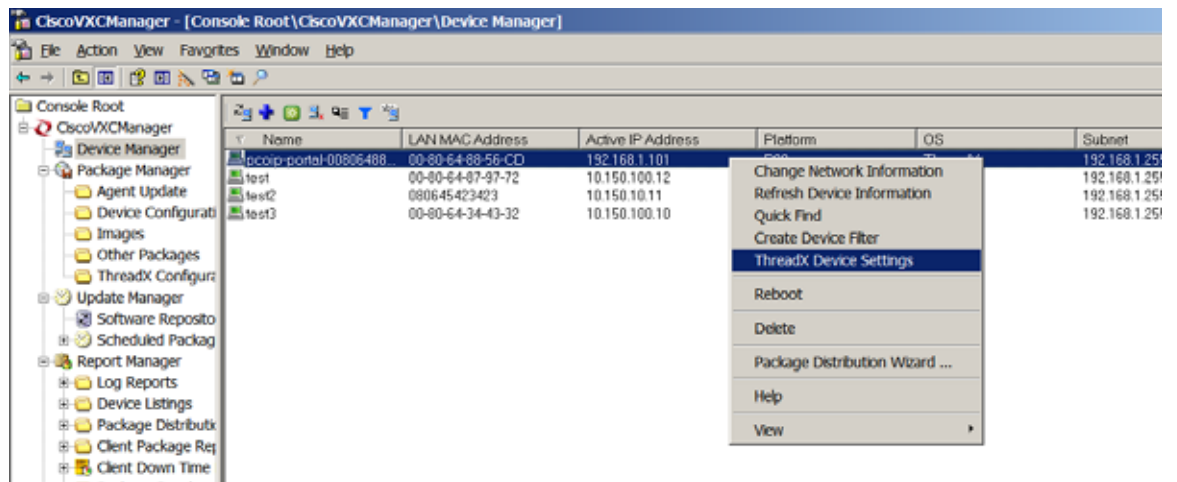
CiscoVXCManager - [Console Root\CiscoVXCManager\Device Manager]

File Action View Favorites Window Help

Console Root
CiscoVXCManager
Device Manager
Package Manager
Agent Update
Device Configurati
Images
Other Packages
ThreadX Configura
Update Manager
Software Reposito
Scheduled Packag
Report Manager
Log Reports
Device Listings
Package Distributi
Client Package Rep
Client Down Time

| Name | LAN MAC Address | Active IP Address | Platform | OS | Subnet |
|---|---|---|---|---|---|
| pcoip-portal-00806488... | 00-80-64-88-56-CD | 192.168.1.101 | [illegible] | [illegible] | 192.168.1.25 |
| test | 00-80-64-87-97-72 | 10.150.100.12 | | | 192.168.1.25 |
| test2 | 080645423423 | 10.150.10.11 | | | 192.168.1.25 |
| test3 | 00-80-64-34-43-32 | 10.150.100.10 | | | 192.168.1.25 |

Change Network Information
Refresh Device Information
Quick Find
Create Device Filter
ThreadX Device Settings
Reboot
Delete
Package Distribution Wizard ...
Help
View